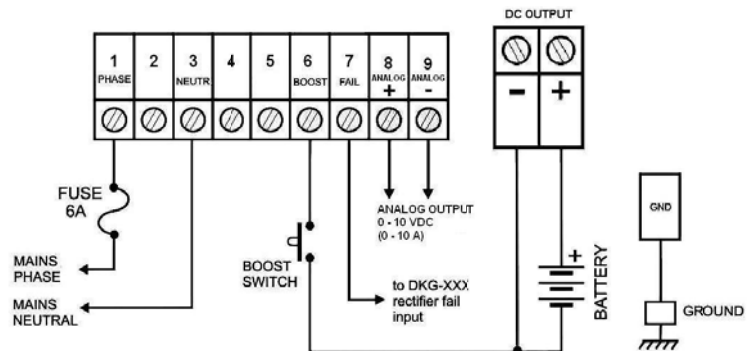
DC OUTPUT

1 PHASE
2
3 NEUTR
4
5
6 BOOST
7 FAIL
8 ANALOG +
9 ANALOG -

-
+

FUSE 6A

MAINS PHASE

MAINS NEUTRAL

BOOST SWITCH

ANALOG OUTPUT 0 - 10 VDC (0 - 10 A)

to DKG-XXX rectifier fail input

+

BATTERY

GND

GROUND